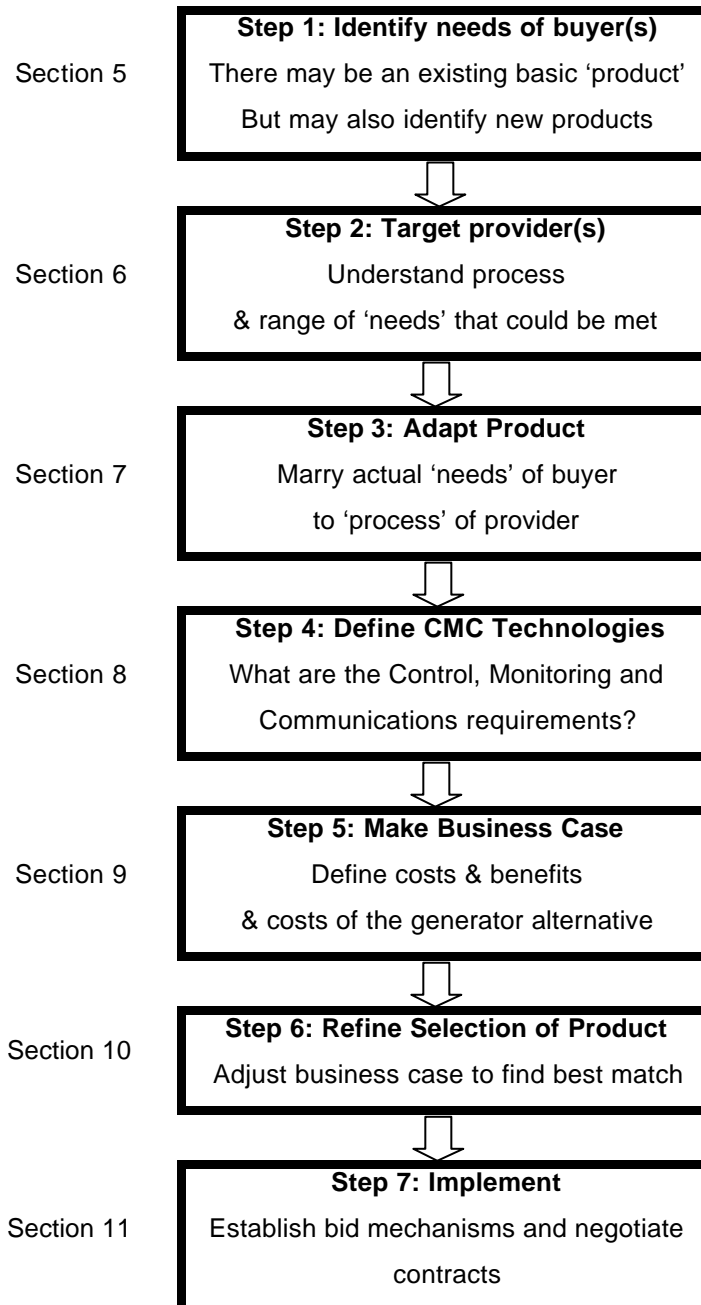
Section 5

**Step 1: Identify needs of buyer(s)**
There may be an existing basic 'product'
But may also identify new products

Section 6

**Step 2: Target provider(s)**
Understand process
& range of 'needs' that could be met

Section 7

**Step 3: Adapt Product**
Marry actual 'needs' of buyer
to 'process' of provider

Section 8

**Step 4: Define CMC Technologies**
What are the Control, Monitoring and
Communications requirements?

Section 9

**Step 5: Make Business Case**
Define costs & benefits
& costs of the generator alternative

Section 10

**Step 6: Refine Selection of Product**
Adjust business case to find best match

Section 11

**Step 7: Implement**
Establish bid mechanisms and negotiate contracts